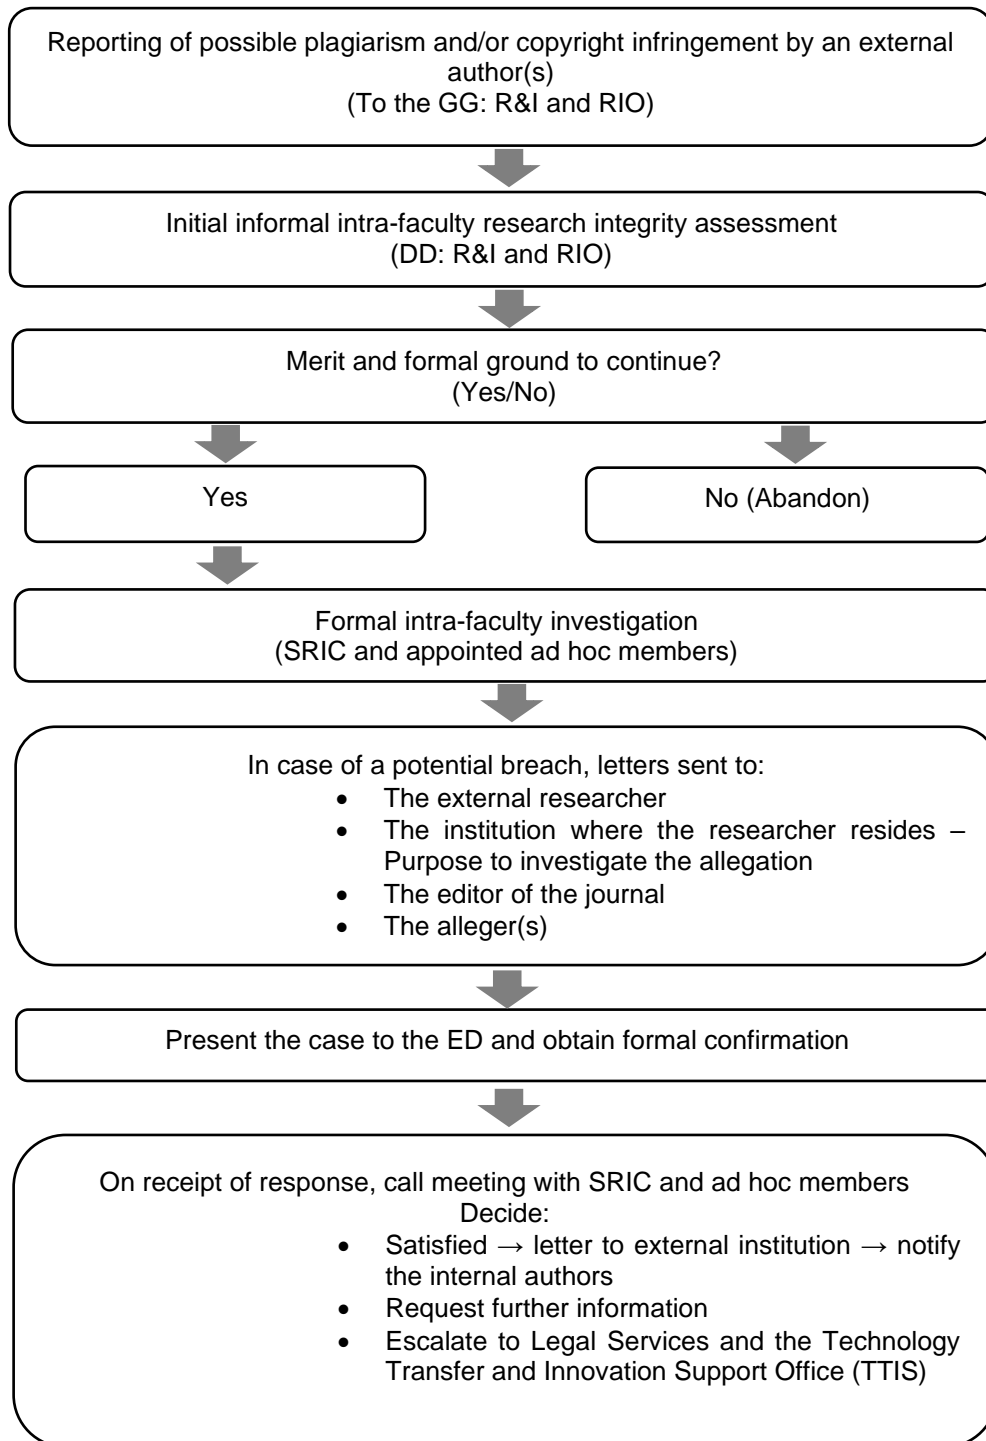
Reporting of possible plagiarism and/or copyright infringement by an external author(s)
(To the GG: R&I and RIO)

Initial informal intra-faculty research integrity assessment
(DD: R&I and RIO)

Merit and formal ground to continue?
(Yes/No)

Yes

No (Abandon)

Formal intra-faculty investigation
(SRIC and appointed ad hoc members)

In case of a potential breach, letters sent to:
- The external researcher
- The institution where the researcher resides – Purpose to investigate the allegation
- The editor of the journal
- The alleger(s)

Present the case to the ED and obtain formal confirmation

On receipt of response, call meeting with SRIC and ad hoc members
Decide:
- Satisfied → letter to external institution → notify the internal authors
- Request further information
- Escalate to Legal Services and the Technology Transfer and Innovation Support Office (TTIS)